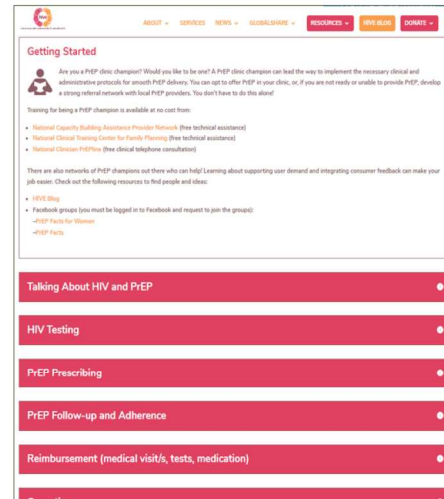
ABOUT ⌄ SERVICES NEWS ⌄ GLOBALSHARE ⌄ RESOURCES ⌄ HIVE BLOG DONATE ⌄

Getting Started

Are you a PrEP clinic champion? Would you like to be one? A PrEP clinic champion can lead the way to implement the necessary clinical and administrative protocols for smooth PrEP delivery. You can opt to offer PrEP in your clinic, or, if you are not ready or unable to provide PrEP, develop a strong referral network with local PrEP providers. You don't have to do this alone!

Training for being a PrEP champion is available at no cost from:

- National Capacity Building Assistance Provider Network (free technical assistance)
- National Clinical Training Center for Family Planning (free technical assistance)
- National Clinician PrEPline (free clinical telephone consultation)

There are also networks of PrEP champions out there who can help! Learning about supporting user demand and integrating consumer feedback can make your job easier. Check out the following resources to find people and ideas:

- HIVE Blog
- Facebook groups (you must be logged in to Facebook and request to join the groups):
–PrEP Facts for Women
–PrEP Facts

Talking About HIV and PrEP

HIV Testing

PrEP Prescribing

PrEP Follow-up and Adherence

Reimbursement (medical visit/s, tests, medication)

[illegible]